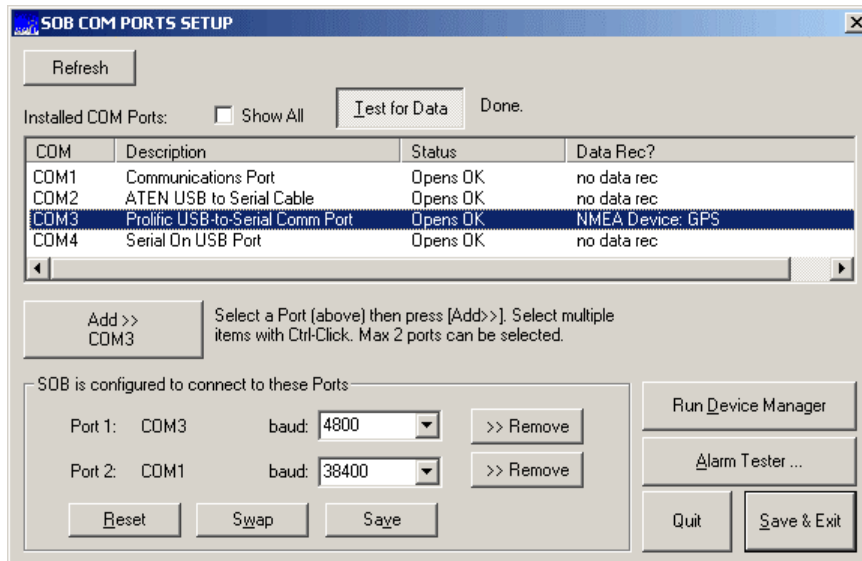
SOB COM PORTS SETUP

Refresh

Installed COM Ports: Show All

Test for Data

Done.

| COM | Description | Status | Data Rec? |
|---|---|---|---|
| COM1 | Communications Port | Opens OK | no data rec |
| COM2 | ATEN USB to Serial Cable | Opens OK | no data rec |
| COM3 | Prolific USB-to-Serial Comm Port | Opens OK | NMEA Device: GPS |
| COM4 | Serial On USB Port | Opens OK | no data rec |

Add >> COM3

Select a Port (above) then press [Add>>]. Select multiple items with Ctrl-Click. Max 2 ports can be selected.

SOB is configured to connect to these Ports

Port 1: COM3 baud: 4800 >> Remove

Port 2: COM1 baud: 38400 >> Remove

Reset Swap Save

Run Device Manager

Alarm Tester ...

Quit

Save & Exit